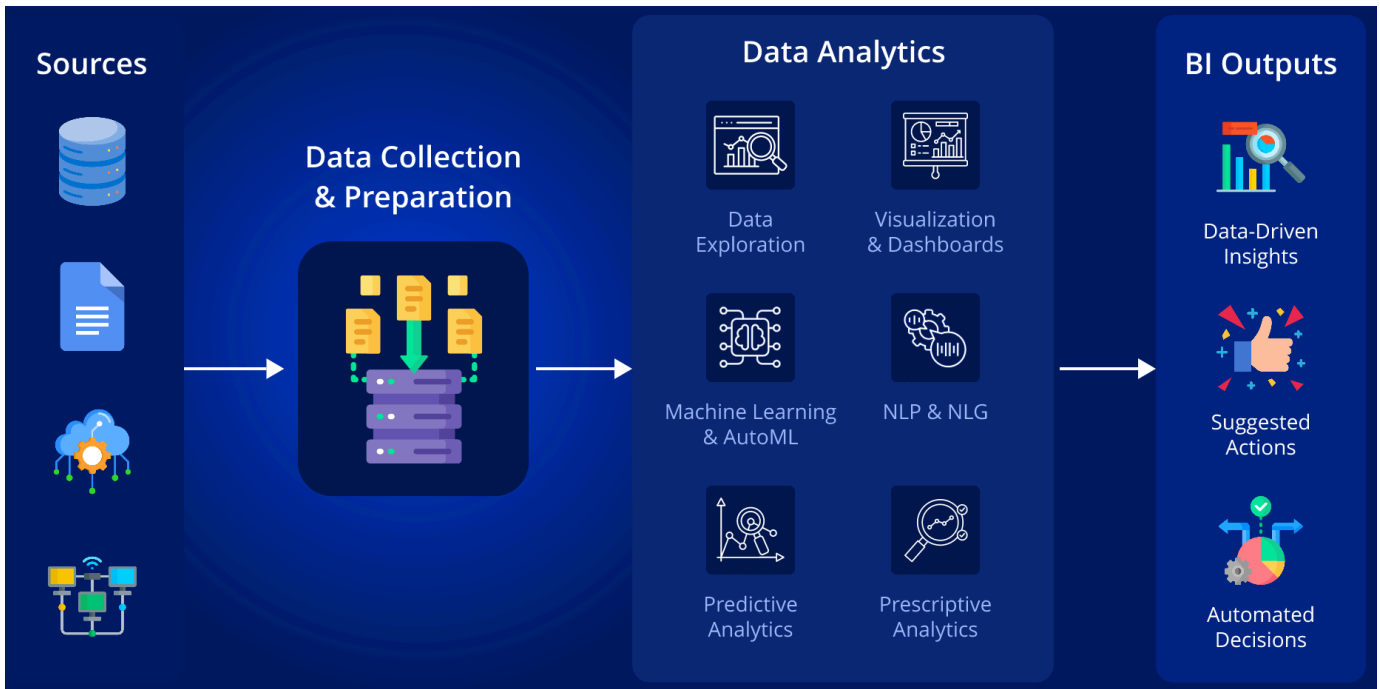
Sources

Data Collection & Preparation

Data Analytics

Data Exploration

Visualization & Dashboards

Machine Learning & AutoML

NLP & NLG

Predictive Analytics

Prescriptive Analytics

BI Outputs

Data-Driven Insights

Suggested Actions

Automated Decisions